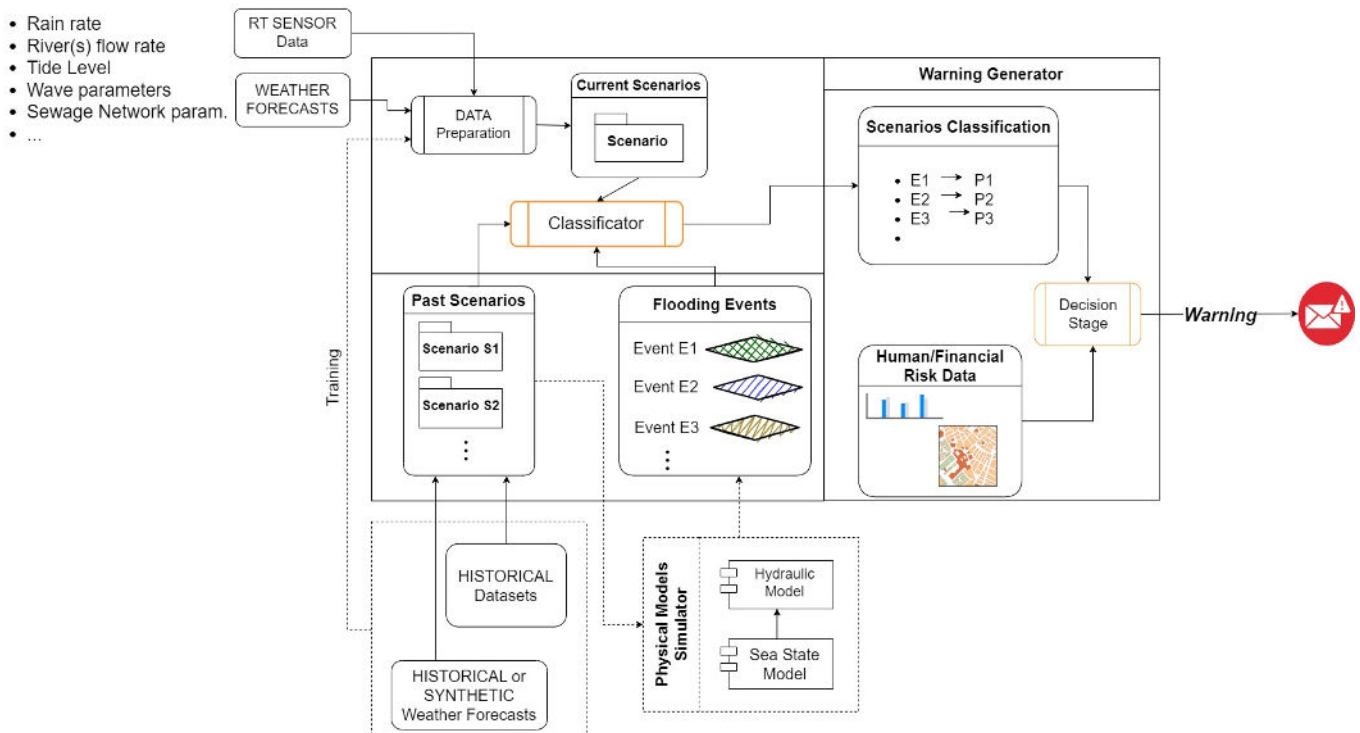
- Rain rate
- River(s) flow rate
- Tide Level
- Wave parameters
- Sewage Network param.
- ...

RT SENSOR Data

WEATHER FORECASTS

DATA Preparation

Current Scenarios

Scenario

Classificator

Warning Generator

Scenarios Classification

- E1 → P1
- E2 → P2
- E3 → P3
-

Training

Past Scenarios

Scenario S1

Scenario S2

⋮

Flooding Events

Event E1

Event E2

Event E3

⋮

Decision Stage

Warning

Human/Financial Risk Data

HISTORICAL Datasets

HISTORICAL or SYNTHETIC Weather Forecasts

Physical Models Simulator

Hydraulic Model

Sea State Model